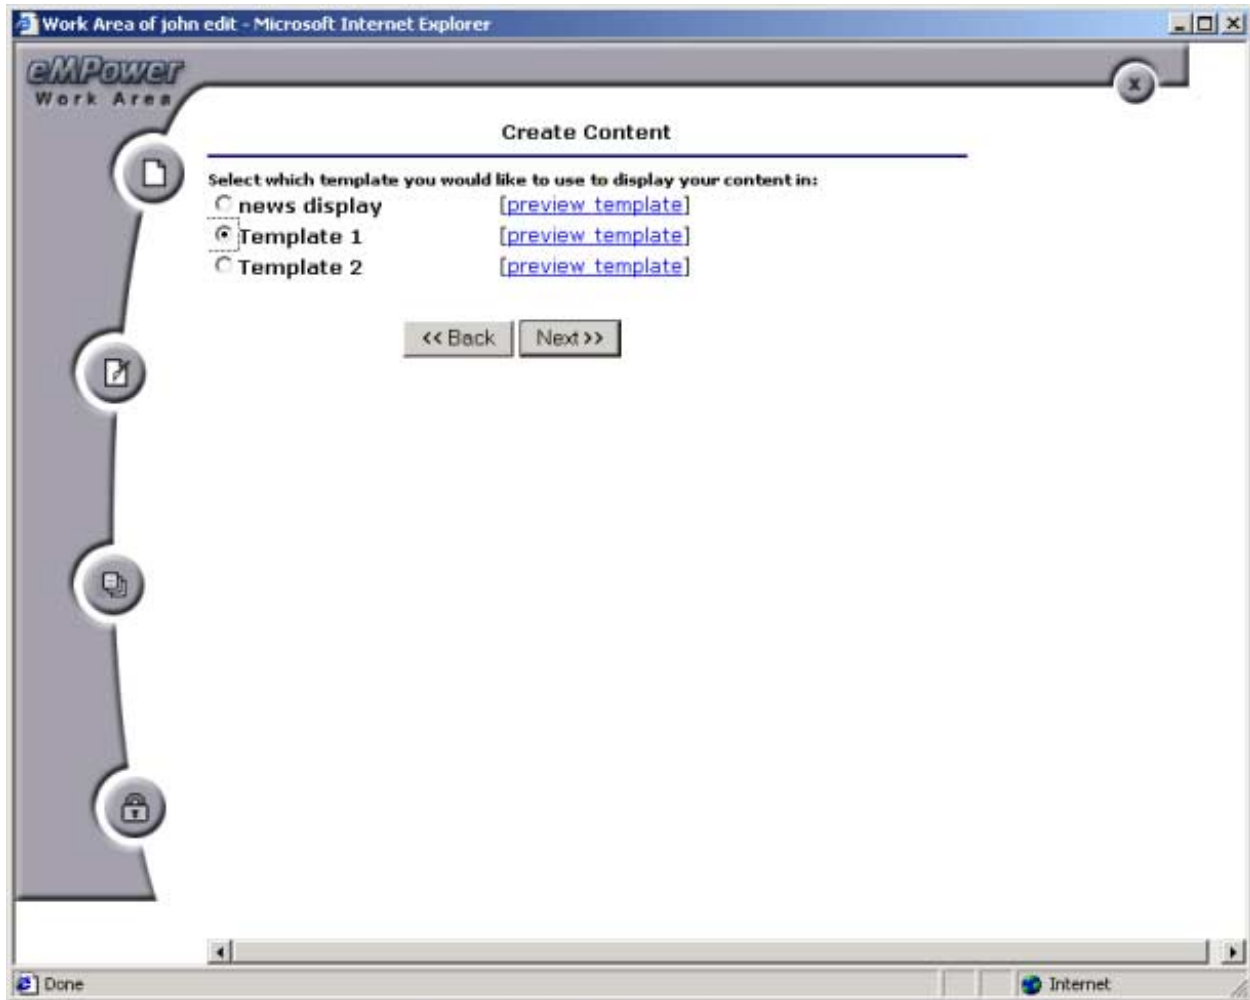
Work Area of john edit - Microsoft Internet Explorer

eMPower
Work Area

Create Content

Select which template you would like to use to display your content in:

news display [preview template]
Template 1 [preview template]
Template 2 [preview template]

<< Back   Next >>

Done   Internet